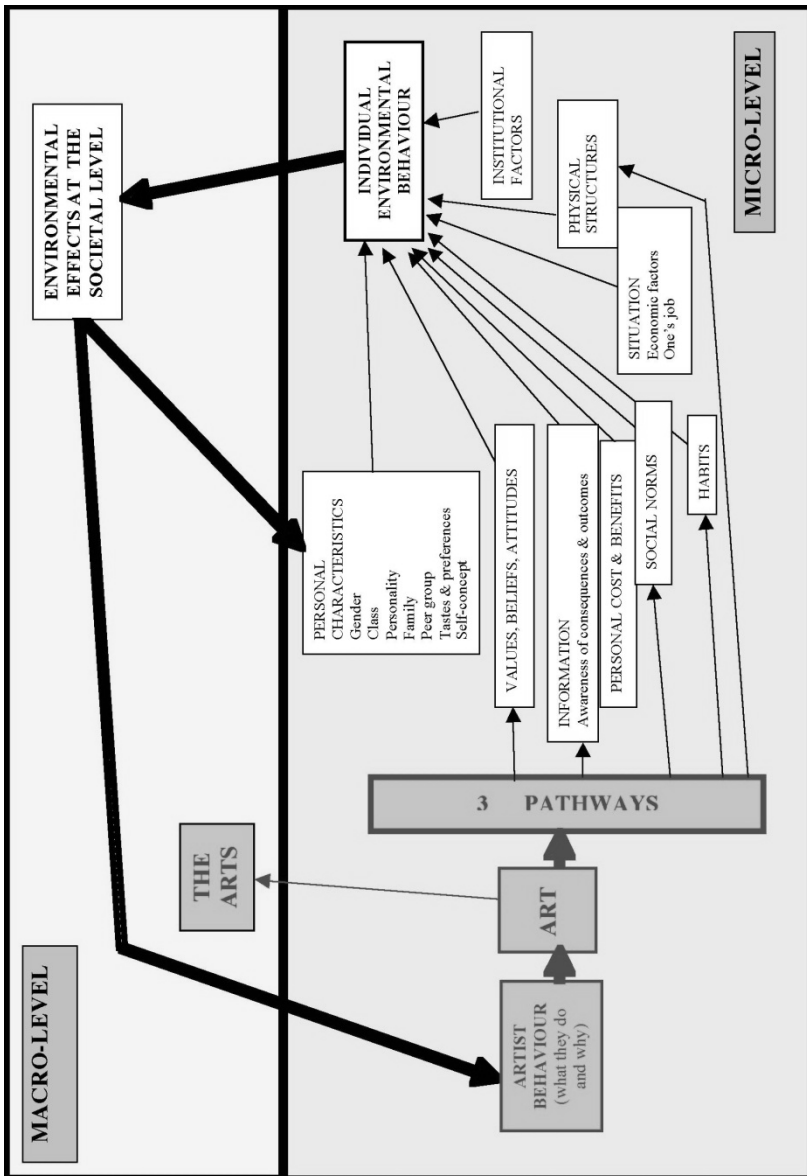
MICRO-LEVEL

INDIVIDUAL ENVIRONMENTAL BEHAVIOUR

INSTITUTIONAL FACTORS

PHYSICAL STRUCTURES

SITUATION
Economic factors
One's job

ENVIRONMENTAL EFFECTS AT THE SOCIETAL LEVEL

PERSONAL CHARACTERISTICS
Gender
Class
Personality
Family
Peer group
Tastes & preferences
Self-concept

VALUES, BELIEFS, ATTITUDES

INFORMATION
Awareness of consequences & outcomes

PERSONAL COST & BENEFITS

SOCIAL NORMS

HABITS

3 PATHWAYS

THE ARTS

ART

ARTIST BEHAVIOUR (what they do and why)

MACRO-LEVEL